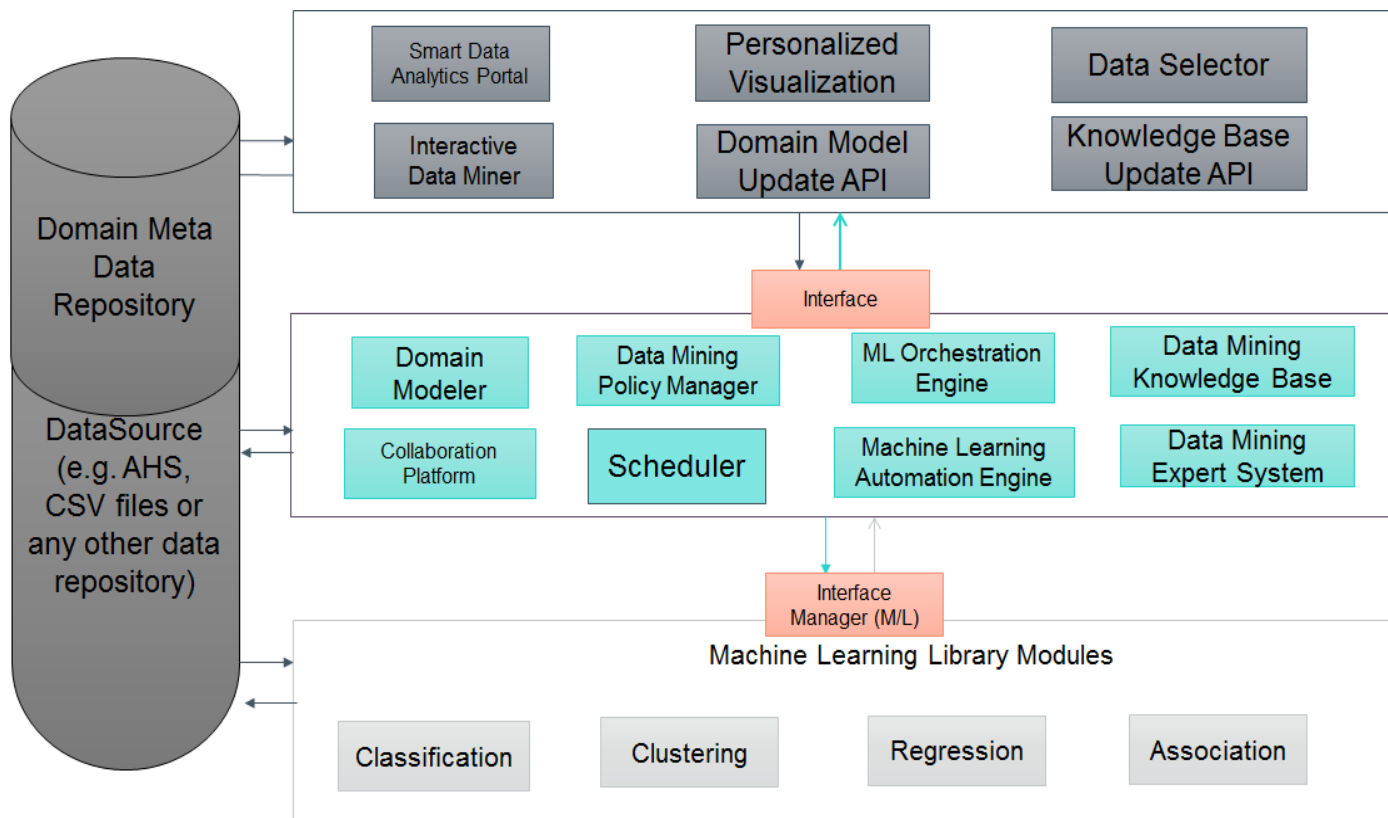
Domain Meta Data Repository

DataSource (e.g. AHS, CSV files or any other data repository)

Smart Data Analytics Portal

Personalized Visualization

Data Selector

Interactive Data Miner

Domain Model Update API

Knowledge Base Update API

Interface

Domain Modeler

Data Mining Policy Manager

ML Orchestration Engine

Data Mining Knowledge Base

Collaboration Platform

Scheduler

Machine Learning Automation Engine

Data Mining Expert System

Interface Manager (M/L)

Machine Learning Library Modules

Classification

Clustering

Regression

Association